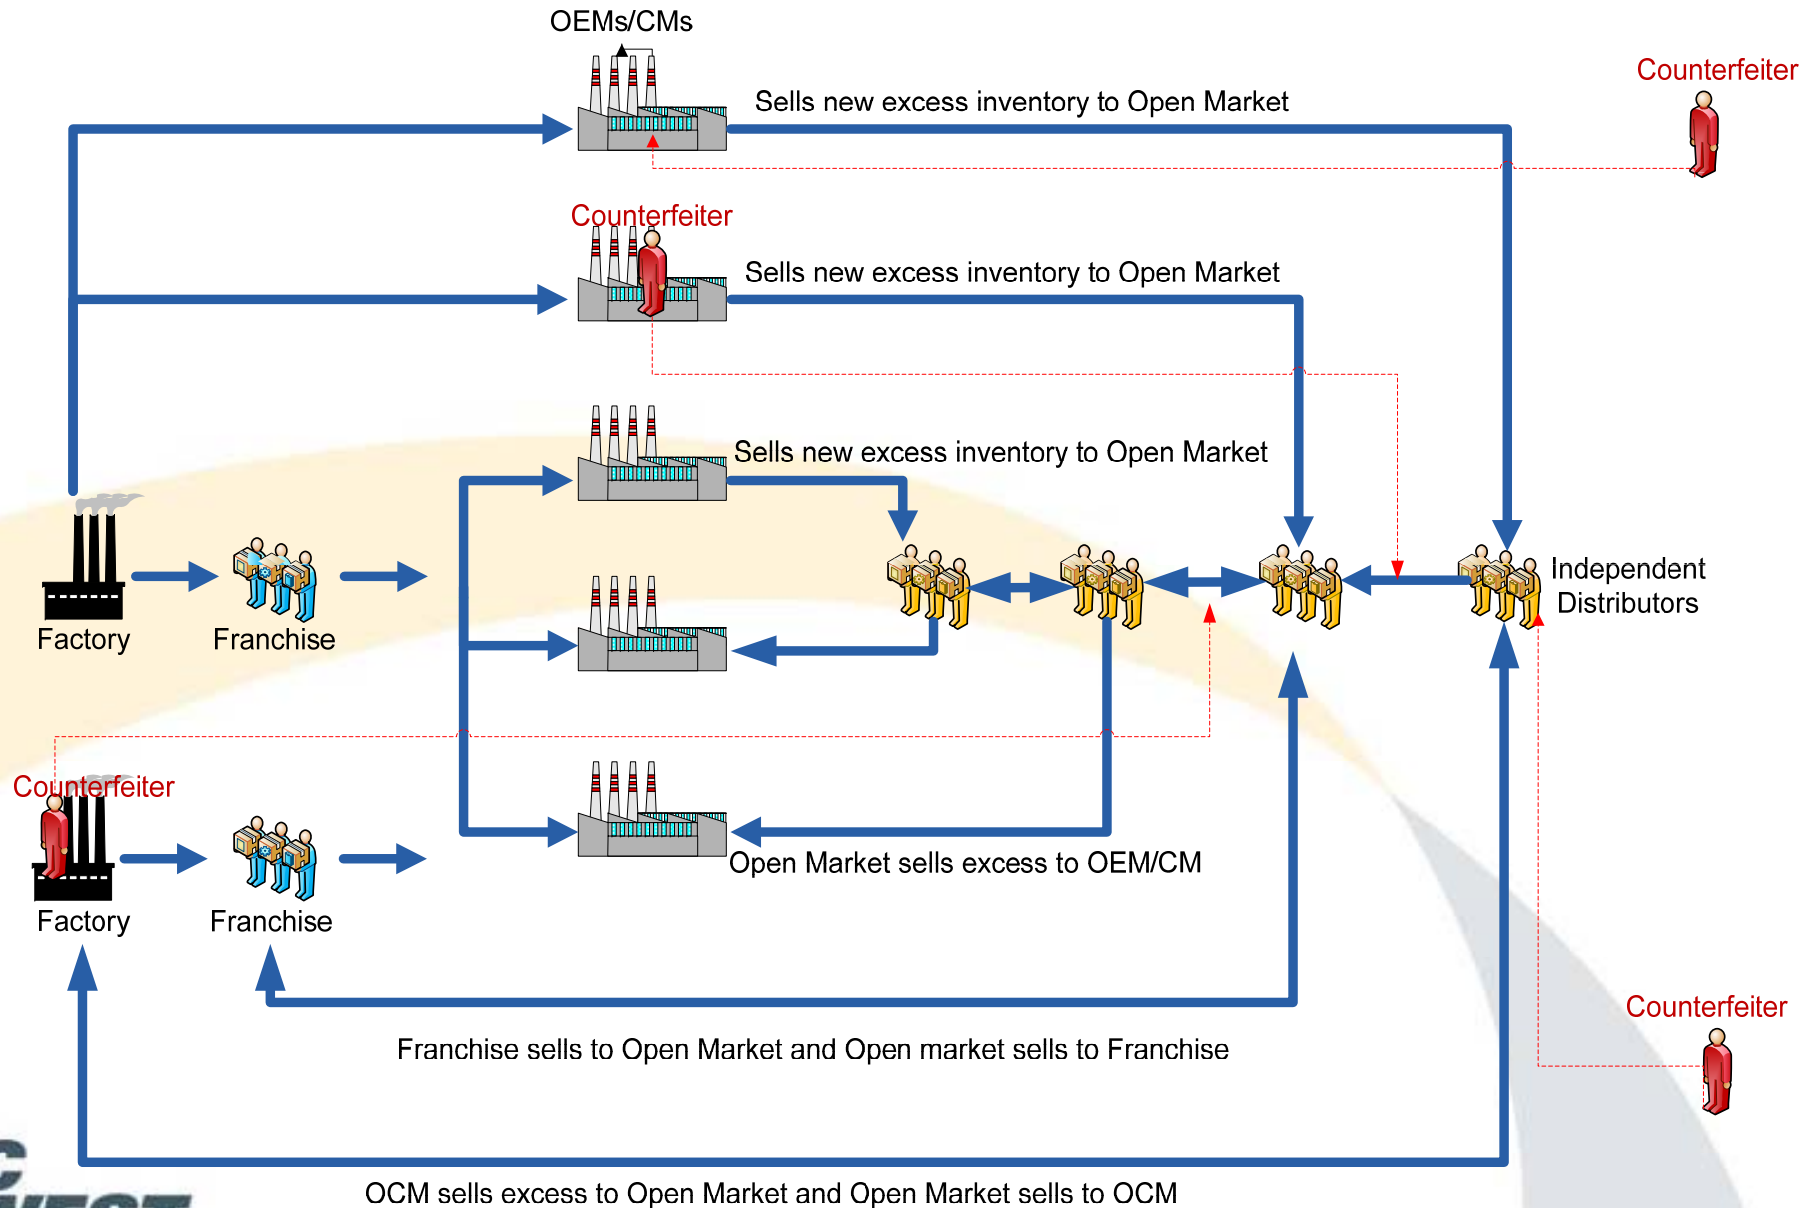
OEMs/CMs

Counterfeiter

Sells new excess inventory to Open Market

Counterfeiter

Sells new excess inventory to Open Market

Sells new excess inventory to Open Market

Independent Distributors

Factory

Franchise

Counterfeiter

Factory

Franchise

Open Market sells excess to OEM/CM

Counterfeiter

Franchise sells to Open Market and Open market sells to Franchise

OCM sells excess to Open Market and Open Market sells to OCM